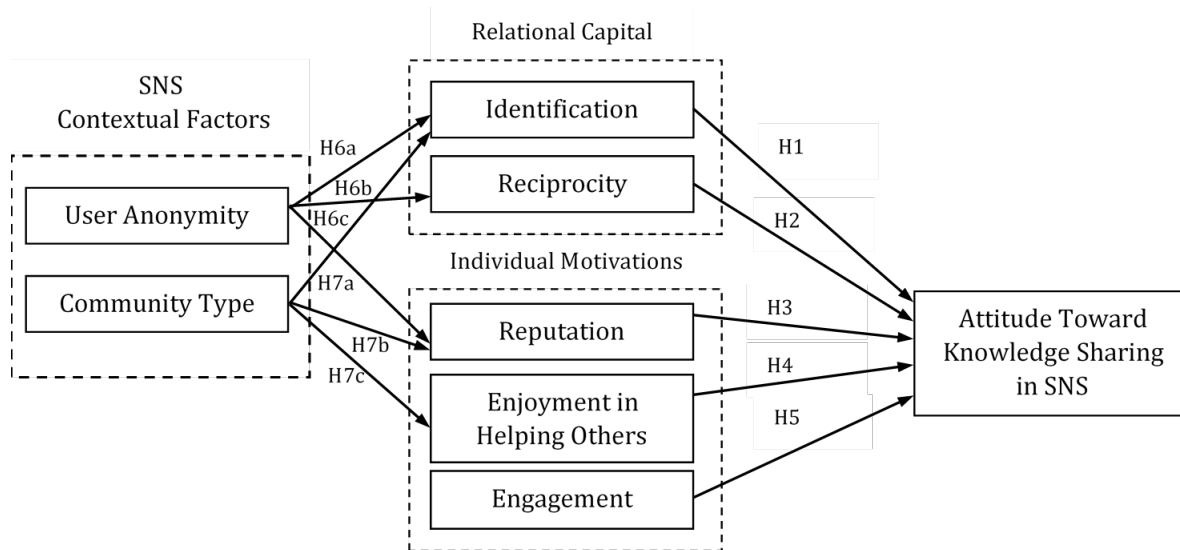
Relational Capital

SNS
Contextual Factors

User Anonymity

Community Type

H6a

H6b

H6c

H7a

H7b

H7c

Identification

Reciprocity

Individual Motivations

Reputation

Enjoyment in Helping Others

Engagement

H1

H2

H3

H4

H5

Attitude Toward Knowledge Sharing in SNS